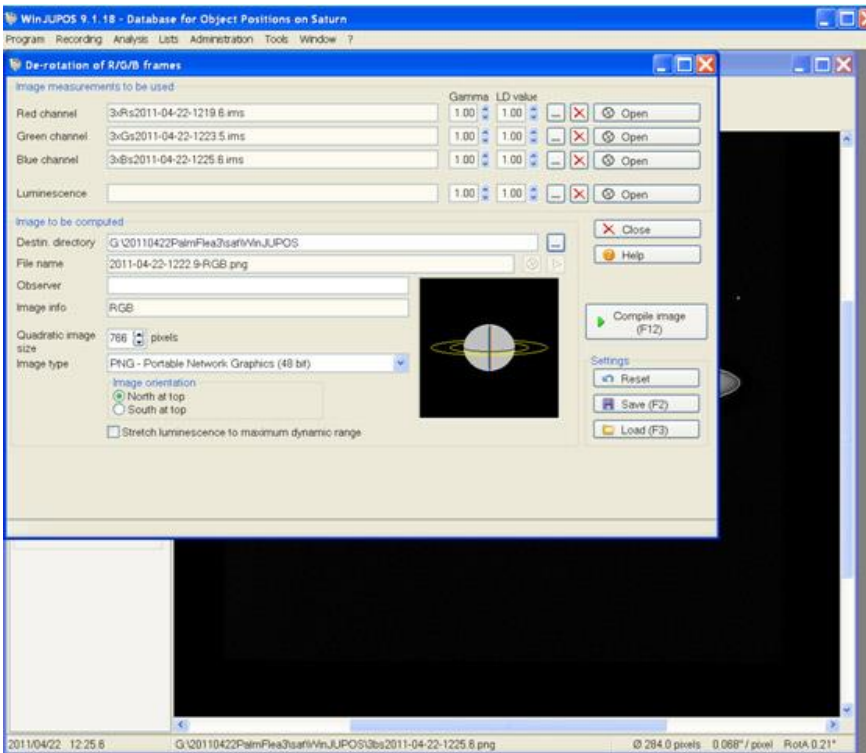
WinJUPOS 9.1.18 - Database for Object Positions on Saturn
Program Recording Analysis Lists Administration Tools Window ?

De-rotation of R/G/B frames

Image measurements to be used
Gamma LD value
Red channel 3xRs2011-04-22-1219.6.ims 1.00 1.00 Open
Green channel 3xGs2011-04-22-1223.5.ims 1.00 1.00 Open
Blue channel 3xBs2011-04-22-1225.6.ims 1.00 1.00 Open
Luminescence 1.00 1.00 Open

Image to be computed
Destin. directory G:\20110422PalmFlea3\sat\WinJUPOS
File name 2011-04-22-1222.9-RGB.png
Observer
Image info RGB
Quadratic image size 766 pixels
Image type PNG - Portable Network Graphics (48 bit)
Image orientation
North at top
South at top
Stretch luminescence to maximum dynamic range

Close
Help
Compile image (F12)
Settings
Reset
Save (F2)
Load (F3)

2011/04/22 12:25.6 G:\20110422PalmFlea3\sat\WinJUPOS\3bs2011-04-22-1225.6.png Ø 284.0 pixels 0.068"/ pixel RotA 0.21°